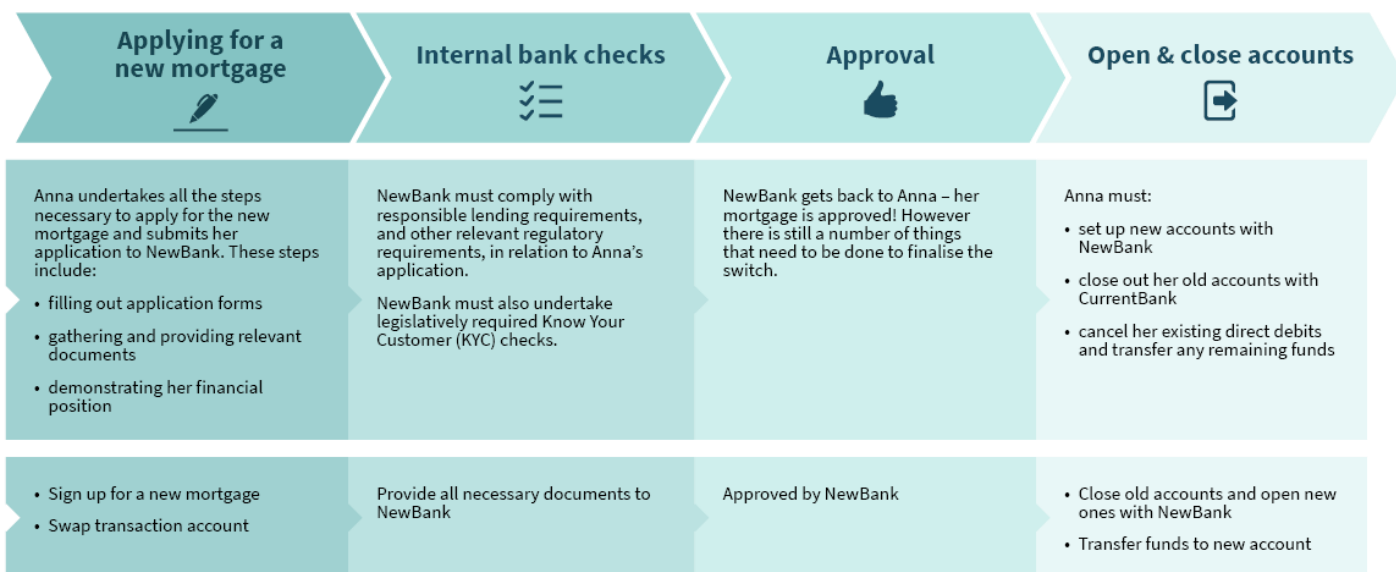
Applying for a new mortgage

Internal bank checks

Approval

Open & close accounts

Anna undertakes all the steps necessary to apply for the new mortgage and submits her application to NewBank. These steps include:

- filling out application forms
- gathering and providing relevant documents
- demonstrating her financial position

NewBank must comply with responsible lending requirements, and other relevant regulatory requirements, in relation to Anna's application.

NewBank must also undertake legislatively required Know Your Customer (KYC) checks.

NewBank gets back to Anna – her mortgage is approved! However there is still a number of things that need to be done to finalise the switch.

Anna must:

- set up new accounts with NewBank
- close out her old accounts with CurrentBank
- cancel her existing direct debits and transfer any remaining funds

- Sign up for a new mortgage
- Swap transaction account

Provide all necessary documents to NewBank

Approved by NewBank

- Close old accounts and open new ones with NewBank
- Transfer funds to new account